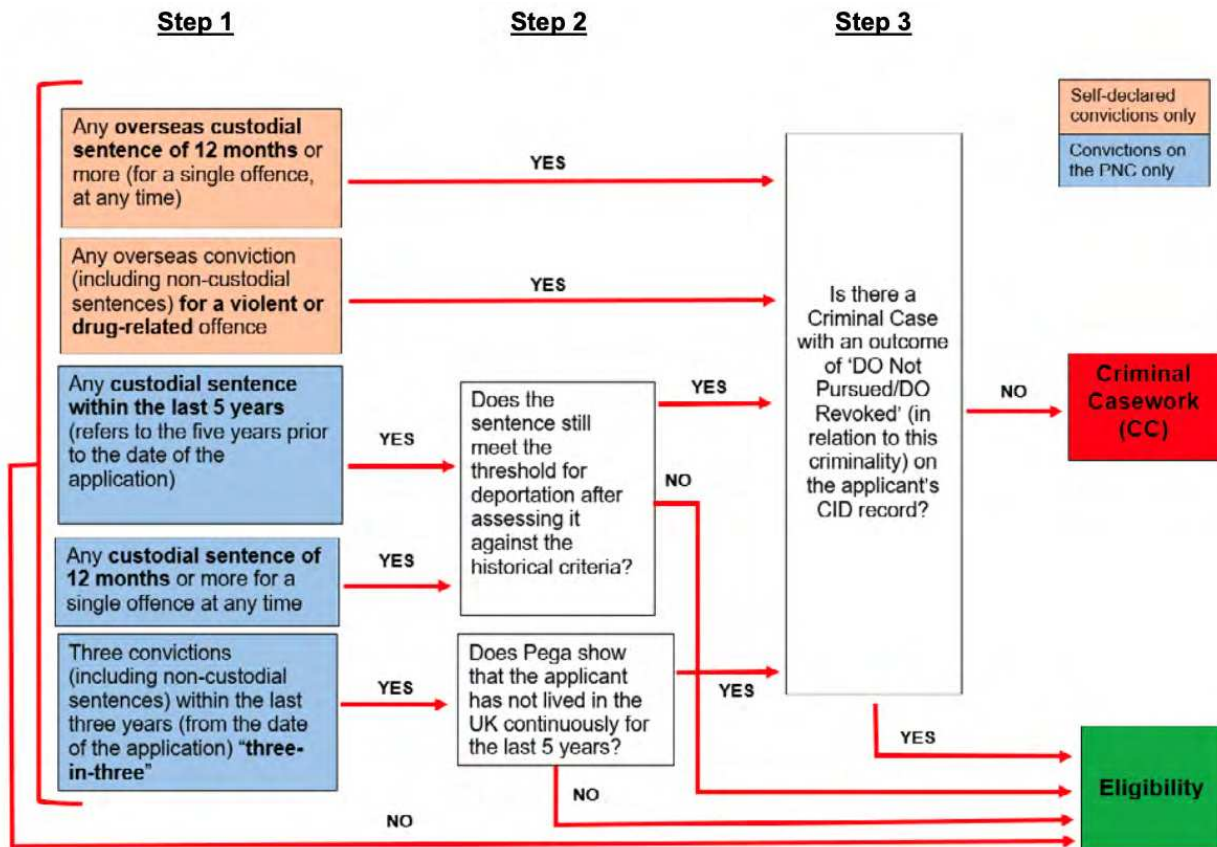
Step 1

Step 2

Step 3

Self-declared convictions only

Convictions on the PNC only

Any **overseas custodial sentence of 12 months** or more (for a single offence, at any time)

YES

Any overseas conviction (including non-custodial sentences) **for a violent or drug-related** offence

YES

Any **custodial sentence within the last 5 years** (refers to the five years prior to the date of the application)

YES

Any **custodial sentence of 12 months** or more for a single offence at any time

YES

Three convictions (including non-custodial sentences) within the last three years (from the date of the application) "**three-in-three**"

YES

Does the sentence still meet the threshold for deportation after assessing it against the historical criteria?

YES

NO

Does Pega show that the applicant has not lived in the UK continuously for the last 5 years?

YES

NO

Is there a Criminal Case with an outcome of 'DO Not Pursued/DO Revoked' (in relation to this criminality) on the applicant's CID record?

NO

YES

Criminal Casework (CC)

Eligibility

NO